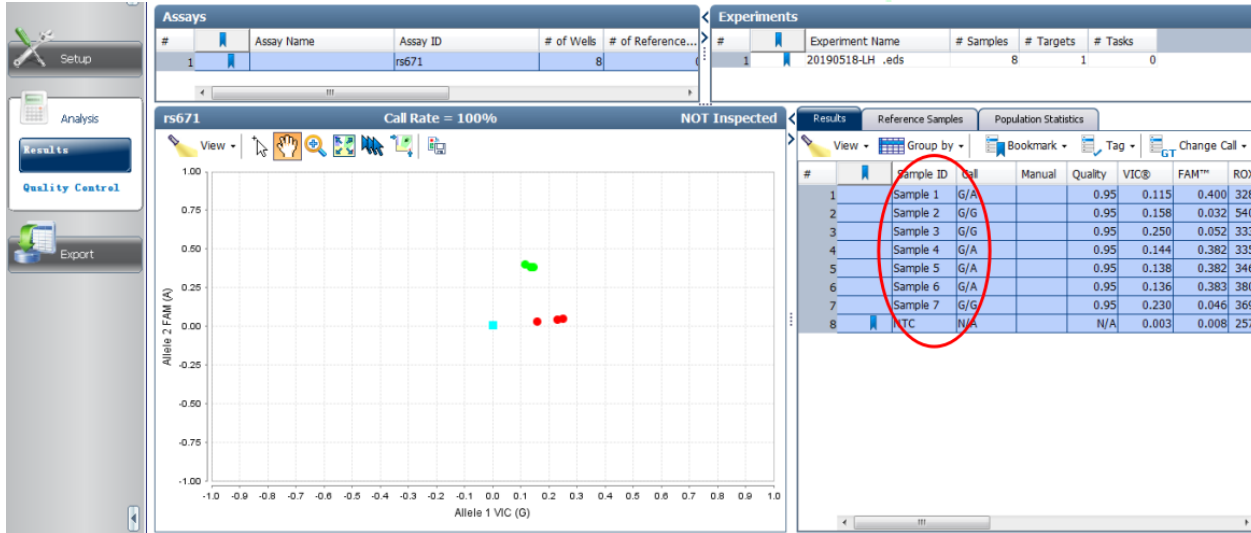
Setup

Analysis

Results

Quality Control

Export

Assays

| # | | Assay Name | Assay ID | # of Wells | # of Reference... |
|---|---|---|---|---|---|
| 1 | | | rs671 | 8 | ( |

Experiments

| # | | Experiment Name | # Samples | # Targets | # Tasks |
|---|---|---|---|---|---|
| 1 | | 20190518-LH .eds | 8 | 1 | 0 |

rs671 Call Rate = 100% NOT Inspected

View

1.00
0.75
0.50
0.25
0.00
-0.25
-0.50
-0.75
-1.00

Allele 2 FAM (A)

-1.0 -0.9 -0.8 -0.7 -0.6 -0.5 -0.4 -0.3 -0.2 -0.1 0.0 0.1 0.2 0.3 0.4 0.5 0.6 0.7 0.8 0.9 1.0

Allele 1 VIC (G)

Results Reference Samples Population Statistics

View Group by Bookmark Tag Change Call

| # | | Sample ID | Call | Manual | Quality | VIC® | FAM™ | ROX |
|---|---|---|---|---|---|---|---|---|
| 1 | | Sample 1 | G/A | | 0.95 | 0.115 | 0.400 | 328 |
| 2 | | Sample 2 | G/G | | 0.95 | 0.158 | 0.032 | 540 |
| 3 | | Sample 3 | G/G | | 0.95 | 0.250 | 0.052 | 333 |
| 4 | | Sample 4 | G/A | | 0.95 | 0.144 | 0.382 | 335 |
| 5 | | Sample 5 | G/A | | 0.95 | 0.138 | 0.382 | 346 |
| 6 | | Sample 6 | G/A | | 0.95 | 0.136 | 0.383 | 380 |
| 7 | | Sample 7 | G/G | | 0.95 | 0.230 | 0.046 | 369 |
| 8 | | NTC | N/A | | N/A | 0.003 | 0.008 | 257 |